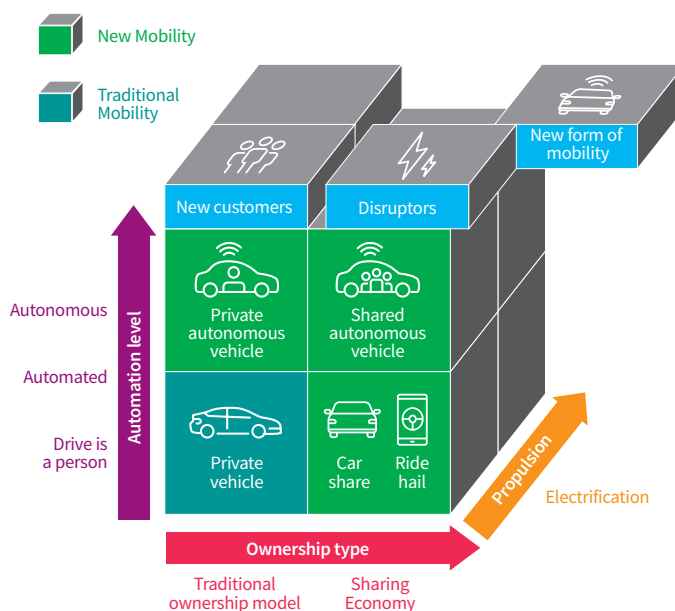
New Mobility

Traditional Mobility

New form of mobility

New customers

Disruptors

Autonomous

Automated

Drive is a person

Automation level

Private autonomous vehicle

Shared autonomous vehicle

Private vehicle

Car share

Ride hail

Propulsion

Electrification

Ownership type

Traditional ownership model

Sharing Economy